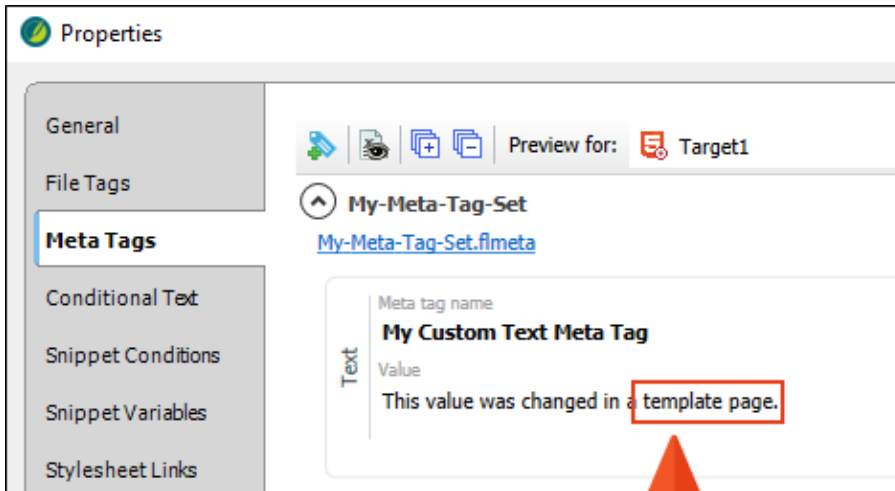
Properties

General

File Tags

Meta Tags

Conditional Text

Snippet Conditions

Snippet Variables

Stylesheet Links

Preview for: Target1

My-Meta-Tag-Set

My-Meta-Tag-Set.flmeta

Text

Meta tag name

My Custom Text Meta Tag

Value

This value was changed in a template page.